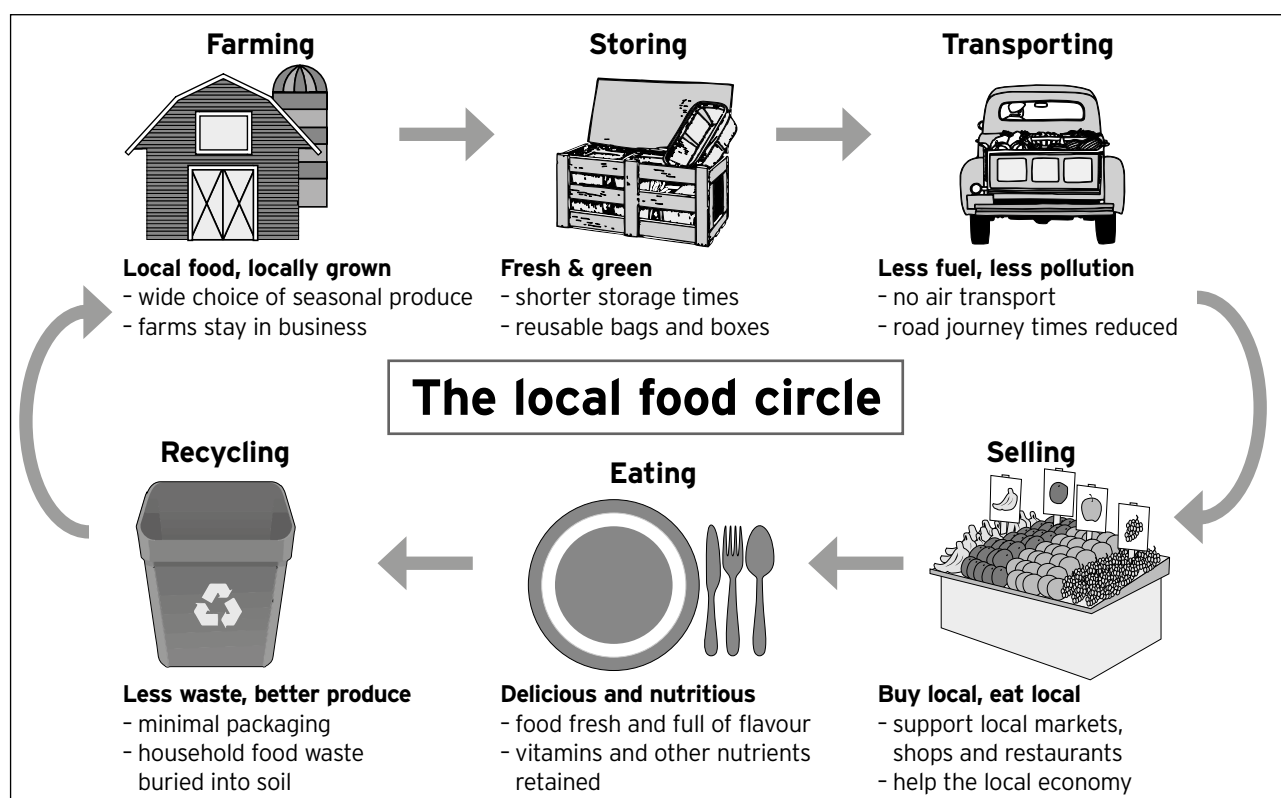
Farming

Local food, locally grown
– wide choice of seasonal produce
– farms stay in business

Storing

Fresh & green
– shorter storage times
– reusable bags and boxes

Transporting

Less fuel, less pollution
– no air transport
– road journey times reduced

The local food circle

Recycling

Less waste, better produce
– minimal packaging
– household food waste buried into soil

Eating

Delicious and nutritious
– food fresh and full of flavour
– vitamins and other nutrients retained

Selling

Buy local, eat local
– support local markets, shops and restaurants
– help the local economy